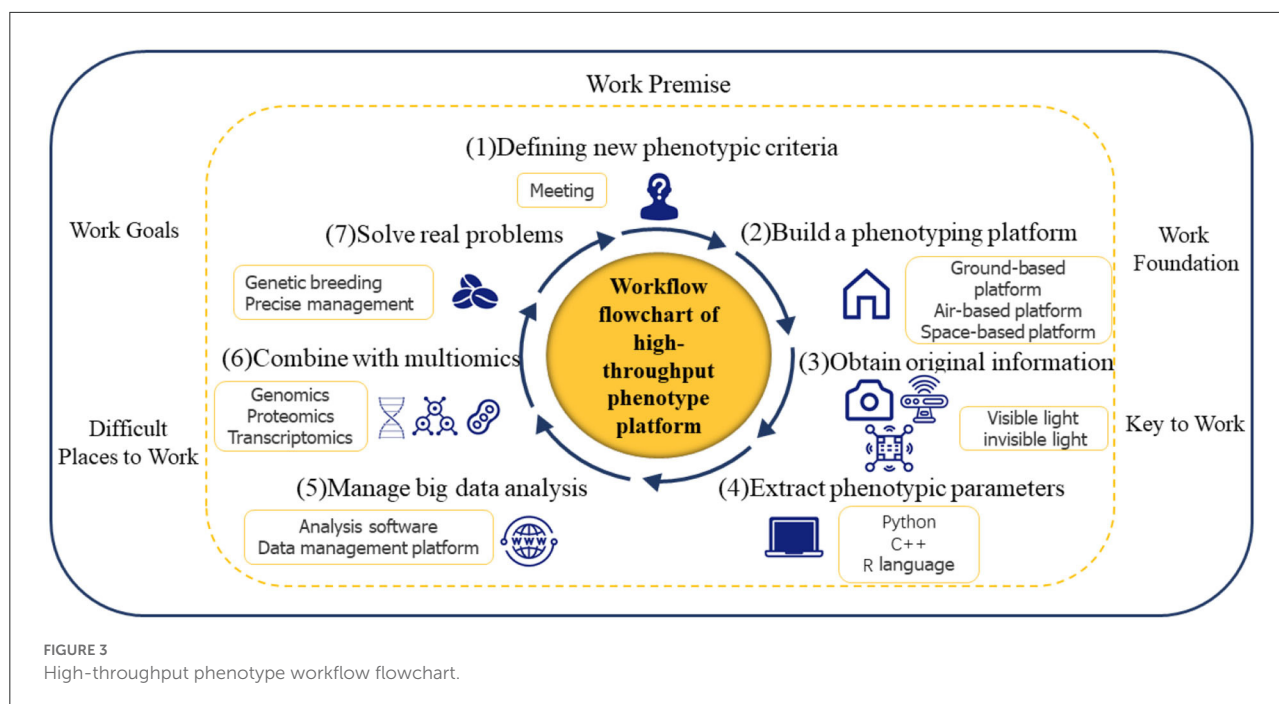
Work Premise

(1)Defining new phenotypic criteria

Meeting

Work Goals

(7)Solve real problems

(2)Build a phenotyping platform

Work Foundation

Genetic breeding
Precise management

Workflow flowchart of high-throughput phenotype platform

Ground-based platform
Air-based platform
Space-based platform

(6)Combine with multiomics

(3)Obtain original information

Genomics
Proteomics
Transcriptomics

Difficult Places to Work

Visible light
invisible light

Key to Work

(5)Manage big data analysis

(4)Extract phenotypic parameters

Analysis software
Data management platform

WWW

Python
C++
R language

FIGURE 3
High-throughput phenotype workflow flowchart.